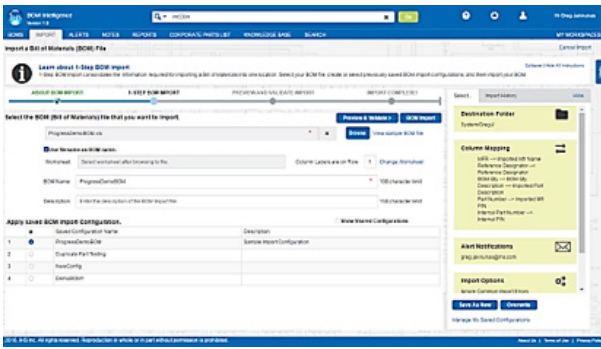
BOM Intelligence
Version 1.0

mc33(illegible)

GO

Hi Greg Johnston

HOME IMPORT ALERTS NOTES REPORTS CORPORATE PARTS LIST KNOWLEDGE BASE SEARCH MY WORKSPACES

Import a Bill of Materials (BOM) File

Cancel Import

Learn about 1-Step BOM Import
1-Step BOM Import consolidates the information required for importing a bill of materials into one location. Select your BOM file, create or select previously saved BOM import configurations, and then import your BOM.

Collapse / Hide All Instructions

ABOUT BOM IMPORT 1-STEP BOM IMPORT PREVIEW AND VALIDATE IMPORT IMPORT COMPLETE!

Select the BOM (Bill of Materials) file that you want to import.

Preview & Validate > BOM Import

ProgressDemoBOM.xls

Browse View sample BOM file

Use filename as BOM name.

Worksheet Select worksheet after browsing to file

Column Labels are on Row 1 Change Worksheet

BOM Name ProgressDemoBOM 100 character limit

Description Enter the description of the BOM import file 100 character limit

Apply saved BOM Import Configuration.

Show Shared Configurations

| # | | Saved Configuration Name | Description |
|---|---|---|---|
| 1 | | ProgressDemoBOM | Sample Import Configuration |
| 2 | | Duplicate Part Testing | |
| 3 | | NewConfig | |
| 4 | | DemoBOM | |

Select Import History Hide

Destination Folder
System\Greg\

Column Mapping
MFR --> Imported Mfr Name
Reference Designator --> Reference Designator
BOM Qty --> BOM Qty
Description --> Imported Part Description
Part Number --> Imported Mfr P/N
Internal Part Number --> Internal P/N

Alert Notifications
greg.johnston@ihs.com

Import Options
Ignore Common Import Errors

Save As New Overwrite

Manage My Saved Configurations

2016, IHS Inc. All rights reserved. Reproduction in whole or in part without permission is prohibited.

About Us | Terms of Use | Privacy Policy